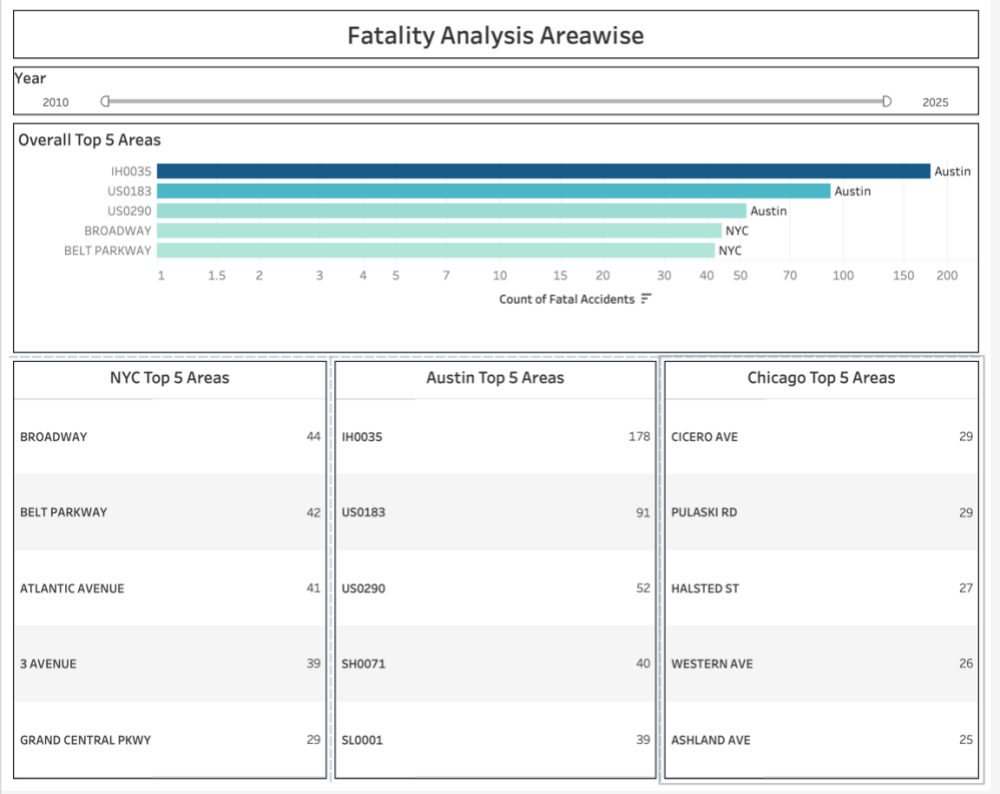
Fatality Analysis Areawise

Year

2010

2025

Overall Top 5 Areas

| Area | City |
|---|---|
| IH0035 | Austin |
| US0183 | Austin |
| US0290 | Austin |
| BROADWAY | NYC |
| BELT PARKWAY | NYC |

1 1.5 2 3 4 5 7 10 15 20 30 40 50 70 100 150 200

Count of Fatal Accidents

NYC Top 5 Areas

| | |
|---|---|
| BROADWAY | 44 |
| BELT PARKWAY | 42 |
| ATLANTIC AVENUE | 41 |
| 3 AVENUE | 39 |
| GRAND CENTRAL PKWY | 29 |

Austin Top 5 Areas

| | |
|---|---|
| IH0035 | 178 |
| US0183 | 91 |
| US0290 | 52 |
| SH0071 | 40 |
| SL0001 | 39 |

Chicago Top 5 Areas

| | |
|---|---|
| CICERO AVE | 29 |
| PULASKI RD | 29 |
| HALSTED ST | 27 |
| WESTERN AVE | 26 |
| ASHLAND AVE | 25 |